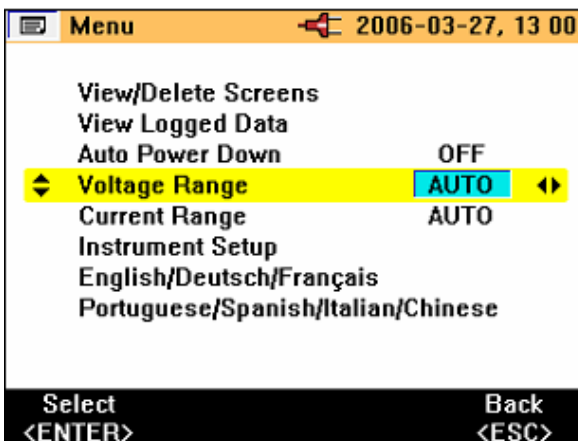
Menu 2006-03-27, 13 00

View/Delete Screens
View Logged Data
Auto Power Down OFF
Voltage Range AUTO
Current Range AUTO
Instrument Setup
English/Deutsch/Français
Portuguese/Spanish/Italian/Chinese

Select <ENTER>
Back <ESC>